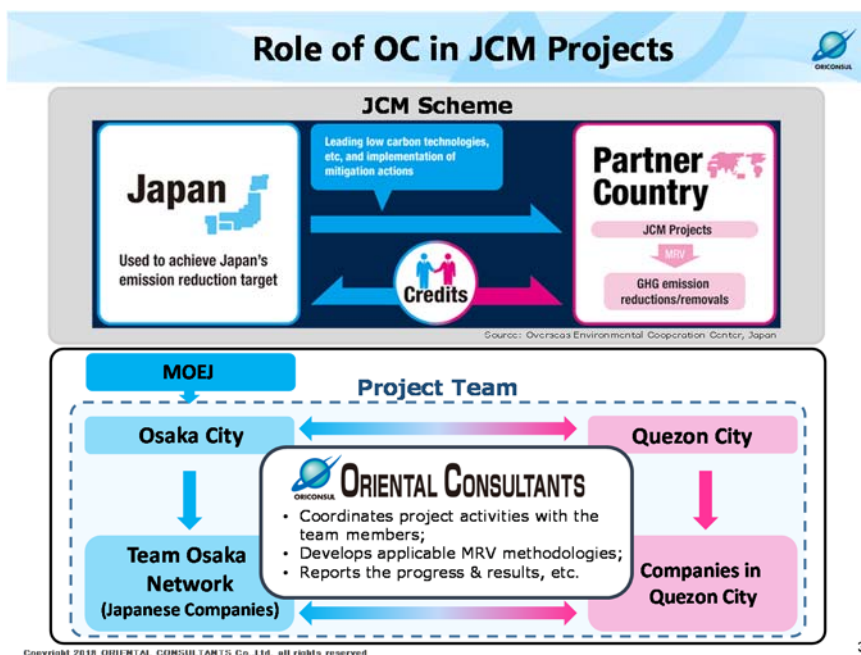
Role of OC in JCM Projects

ORICONSUL

JCM Scheme

Japan

Used to achieve Japan's emission reduction target

Leading low carbon technologies, etc, and implementation of mitigation actions

Credits

Partner Country

JCM Projects

MRV

GHG emission reductions/removals

Source: Overseas Environmental Cooperation Center, Japan

MOEJ

Project Team

Osaka City

Quezon City

ORICONSUL

ORIENTAL CONSULTANTS

• Coordinates project activities with the team members;
• Develops applicable MRV methodologies;
• Reports the progress & results, etc.

Team Osaka Network
(Japanese Companies)

Companies in Quezon City

Copyright 2018 ORIENTAL CONSULTANTS Co.,Ltd. all rights reserved

3